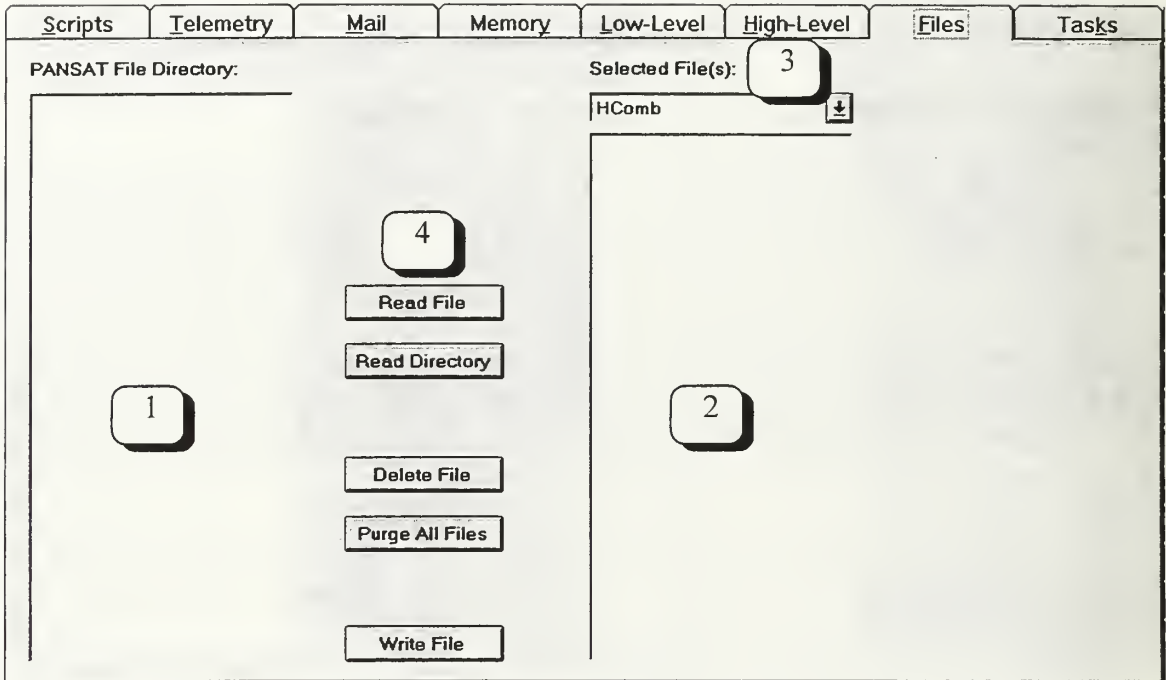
Scripts | Telemetry | Mail | Memory | Low-Level | High-Level | Files | Tasks

PANSAT File Directory:

Selected File(s):

3

HComb

4

Read File

Read Directory

1

2

Delete File

Purge All Files

Write File